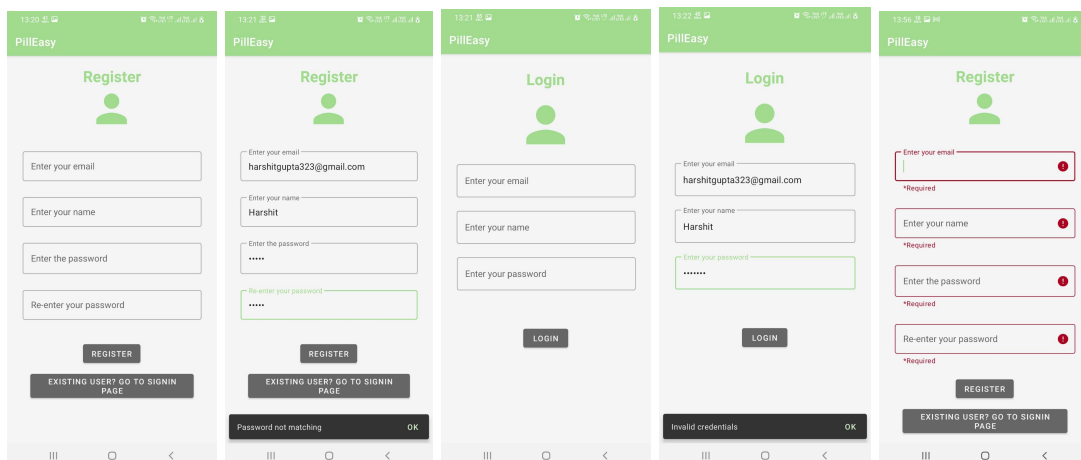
13:20

PillEasy

Register

Enter your email

Enter your name

Enter the password

Re-enter your password

REGISTER

EXISTING USER? GO TO SIGNIN PAGE

13:21

PillEasy

Register

Enter your email
harshitgupta323@gmail.com

Enter your name
Harshit

Enter the password
•••••

Re-enter your password
•••••

REGISTER

EXISTING USER? GO TO SIGNIN PAGE

Password not matching OK

13:21

PillEasy

Login

Enter your email

Enter your name

Enter your password

LOGIN

13:22

PillEasy

Login

Enter your email
harshitgupta323@gmail.com

Enter your name
Harshit

Enter your password
••••••••

LOGIN

Invalid credentials OK

13:56

PillEasy

Register

Enter your email
*Required

Enter your name
*Required

Enter the password
*Required

Re-enter your password
*Required

REGISTER

EXISTING USER? GO TO SIGNIN PAGE